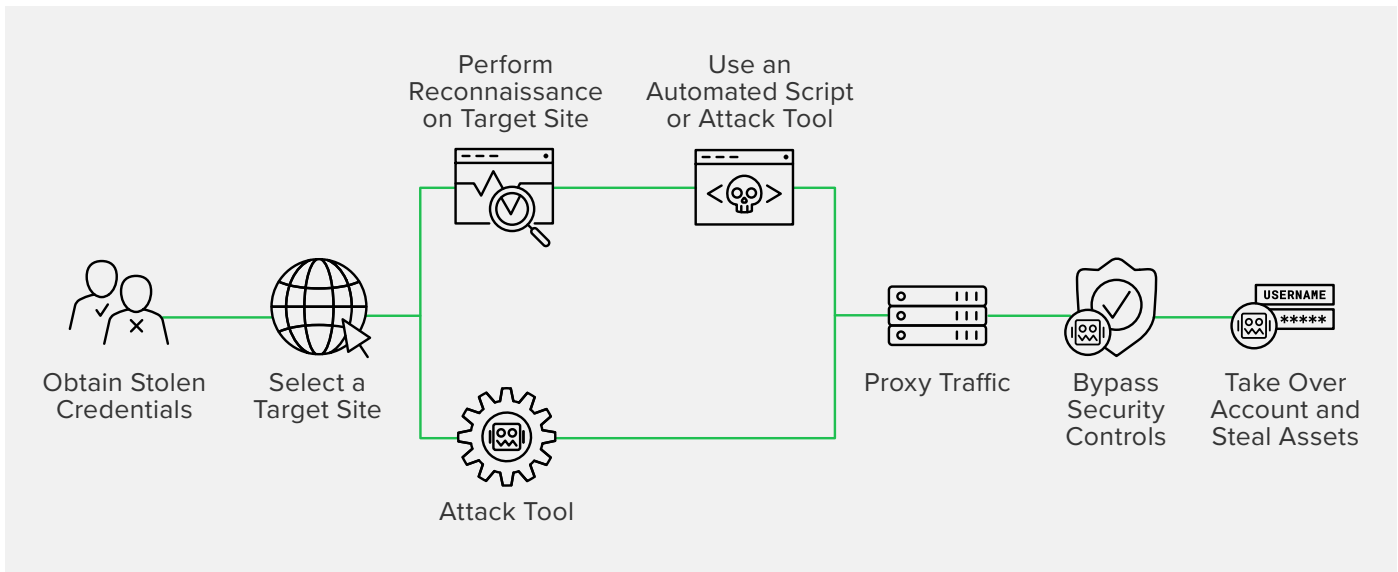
Perform Reconnaissance on Target Site

Use an Automated Script or Attack Tool

Obtain Stolen Credentials

Select a Target Site

Attack Tool

Proxy Traffic

Bypass Security Controls

USERNAME
*****

Take Over Account and Steal Assets